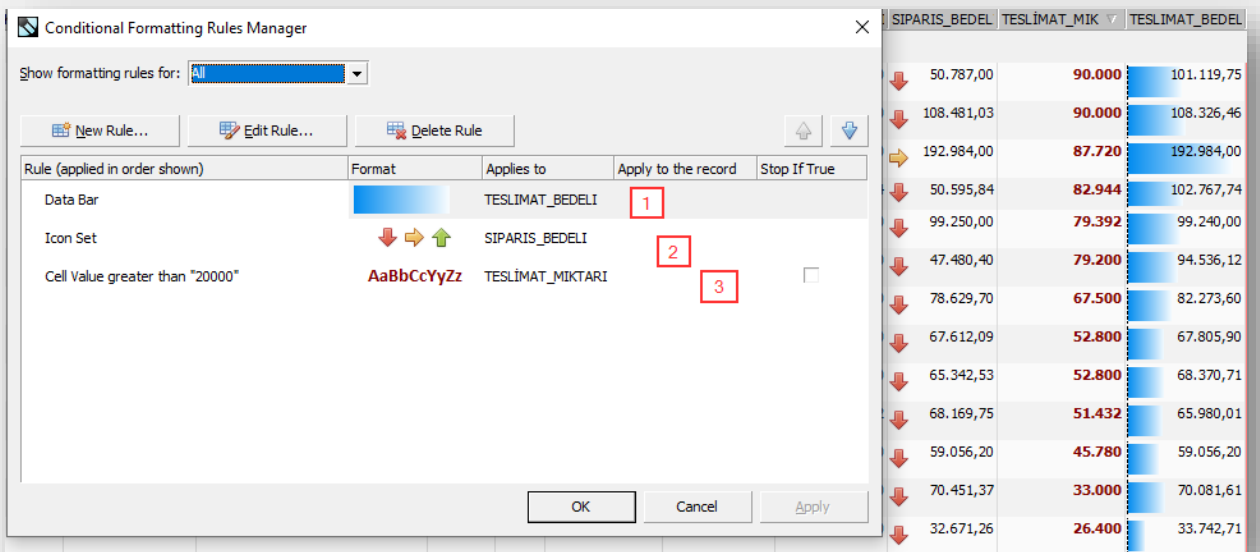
Conditional Formatting Rules Manager

Show formatting rules for: All

New Rule... Edit Rule... Delete Rule

| Rule (applied in order shown) | Format | Applies to | Apply to the record | Stop If True |
|---|---|---|---|---|
| Data Bar | | TESLIMAT_BEDELI | 1 | |
| Icon Set | | SIPARIS_BEDELI | 2 | |
| Cell Value greater than "20000" | AaBbCcYyZz | TESLİMAT_MIKTARI | 3 | |

OK Cancel Apply

| SIPARIS_BEDEL | TESLİMAT_MIK | TESLIMAT_BEDEL |
|---|---|---|
| 50.787,00 | 90.000 | 101.119,75 |
| 108.481,03 | 90.000 | 108.326,46 |
| 192.984,00 | 87.720 | 192.984,00 |
| 50.595,84 | 82.944 | 102.767,74 |
| 99.250,00 | 79.392 | 99.240,00 |
| 47.480,40 | 79.200 | 94.536,12 |
| 78.629,70 | 67.500 | 82.273,60 |
| 67.612,09 | 52.800 | 67.805,90 |
| 65.342,53 | 52.800 | 68.370,71 |
| 68.169,75 | 51.432 | 65.980,01 |
| 59.056,20 | 45.780 | 59.056,20 |
| 70.451,37 | 33.000 | 70.081,61 |
| 32.671,26 | 26.400 | 33.742,71 |